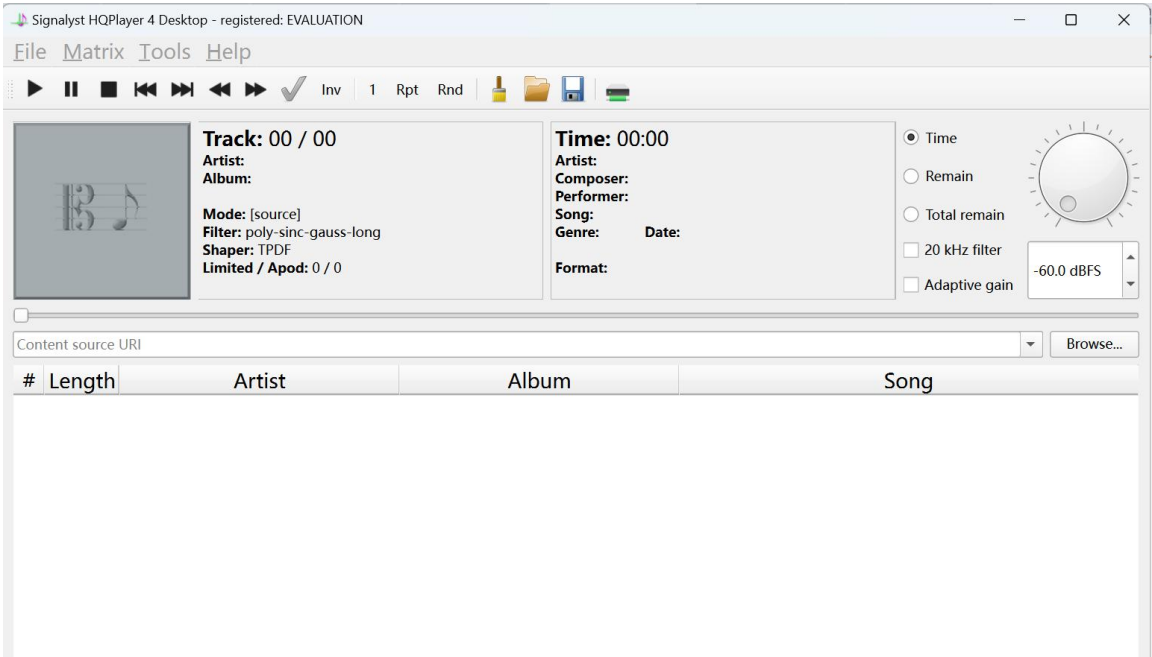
Signalyst HQPlayer 4 Desktop - registered: EVALUATION

File Matrix Tools Help

Inv 1 Rpt Rnd

Track: 00 / 00
Artist:
Album:

Mode: [source]
Filter: poly-sinc-gauss-long
Shaper: TPDF
Limited / Apod: 0 / 0

Time: 00:00
Artist:
Composer:
Performer:
Song:
Genre: Date:

Format:

Time
Remain
Total remain
20 kHz filter
Adaptive gain

-60.0 dBFS

Content source URI

Browse...

| # | Length | Artist | Album | Song |
|---|---|---|---|---|